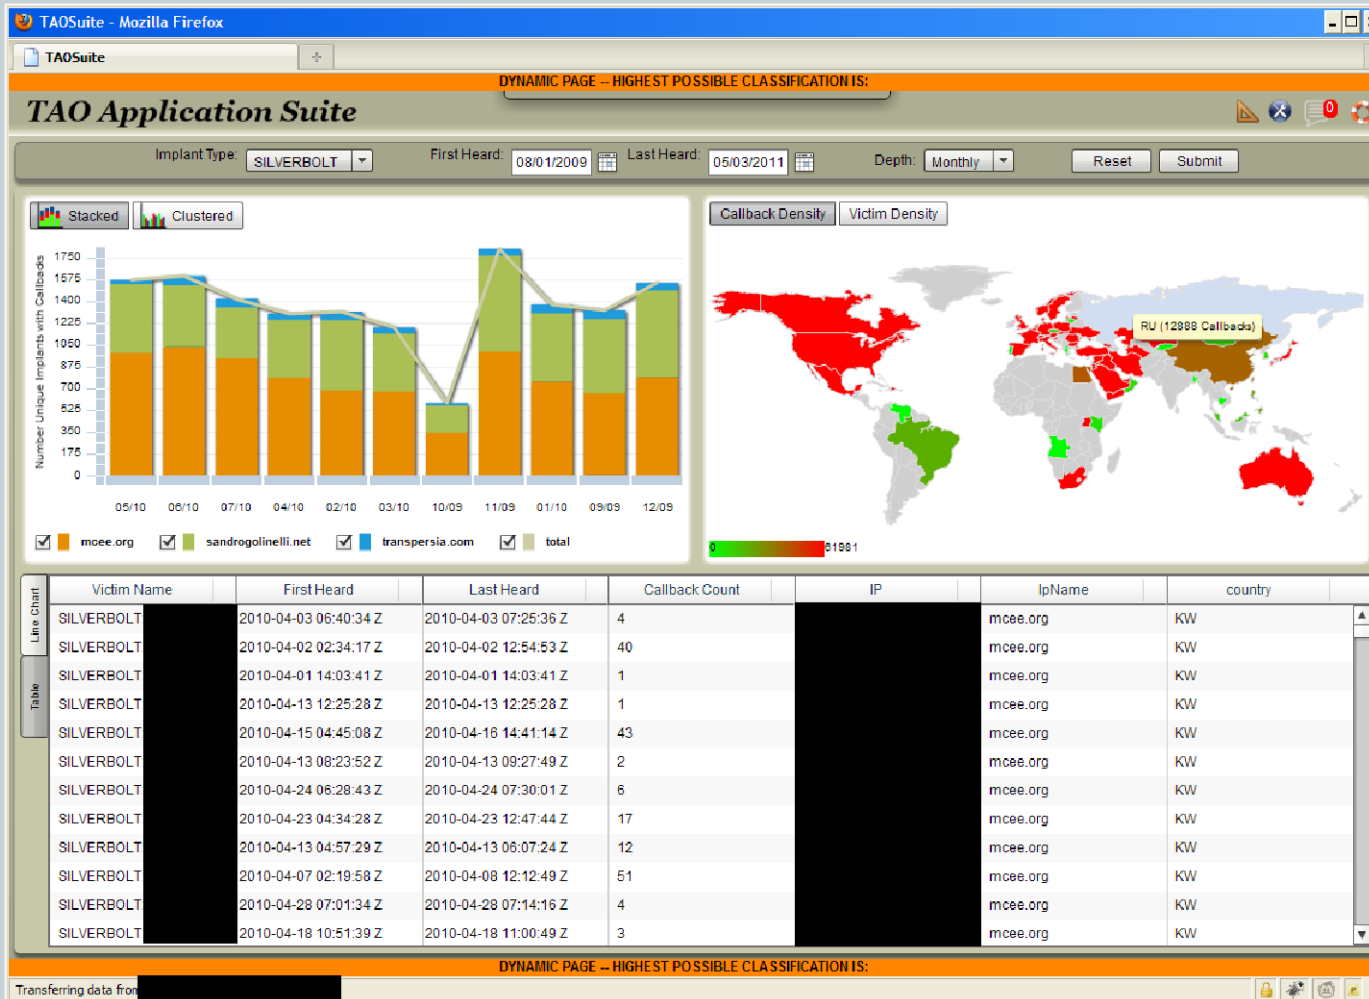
TAOSuite - Mozilla Firefox

TAOSuite

DYNAMIC PAGE -- HIGHEST POSSIBLE CLASSIFICATION IS:

TAO Application Suite

0

Implant Type: SILVERBOLT First Heard: 08/01/2009 Last Heard: 05/03/2011 Depth: Monthly Reset Submit

Stacked Clustered

Callback Density Victim Density

Number Unique Implants with Callbacks

1750
1575
1400
1225
1050
875
700
525
350
175
0

05/10 06/10 07/10 04/10 02/10 03/10 10/09 11/09 01/10 09/09 12/09

mcee.org sandrogolinelli.net transpersia.com total

RU (12888 Callbacks)

0 81981

Line Chart

Table

| Victim Name | First Heard | Last Heard | Callback Count | IP | IpName | country |
|---|---|---|---|---|---|---|
| SILVERBOLT | 2010-04-03 06:40:34 Z | 2010-04-03 07:25:36 Z | 4 | | mcee.org | KW |
| SILVERBOLT | 2010-04-02 02:34:17 Z | 2010-04-02 12:54:53 Z | 40 | | mcee.org | KW |
| SILVERBOLT | 2010-04-01 14:03:41 Z | 2010-04-01 14:03:41 Z | 1 | | mcee.org | KW |
| SILVERBOLT | 2010-04-13 12:25:28 Z | 2010-04-13 12:25:28 Z | 1 | | mcee.org | KW |
| SILVERBOLT | 2010-04-15 04:45:08 Z | 2010-04-16 14:41:14 Z | 43 | | mcee.org | KW |
| SILVERBOLT | 2010-04-13 08:23:52 Z | 2010-04-13 09:27:49 Z | 2 | | mcee.org | KW |
| SILVERBOLT | 2010-04-24 06:28:43 Z | 2010-04-24 07:30:01 Z | 6 | | mcee.org | KW |
| SILVERBOLT | 2010-04-23 04:34:28 Z | 2010-04-23 12:47:44 Z | 17 | | mcee.org | KW |
| SILVERBOLT | 2010-04-13 04:57:29 Z | 2010-04-13 06:07:24 Z | 12 | | mcee.org | KW |
| SILVERBOLT | 2010-04-07 02:19:58 Z | 2010-04-08 12:12:49 Z | 51 | | mcee.org | KW |
| SILVERBOLT | 2010-04-28 07:01:34 Z | 2010-04-28 07:14:16 Z | 4 | | mcee.org | KW |
| SILVERBOLT | 2010-04-18 10:51:39 Z | 2010-04-18 11:00:49 Z | 3 | | mcee.org | KW |

DYNAMIC PAGE -- HIGHEST POSSIBLE CLASSIFICATION IS:

Transferring data fro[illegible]